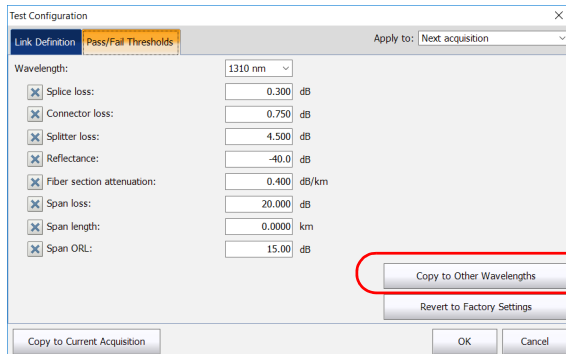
Test Configuration

Link Definition | Pass/Fail Thresholds

Apply to: Next acquisition

Wavelength: 1310 nm

Splice loss: 0.300 dB
Connector loss: 0.750 dB
Splitter loss: 4.500 dB
Reflectance: -40.0 dB
Fiber section attenuation: 0.400 dB/km
Span loss: 20.000 dB
Span length: 0.0000 km
Span ORL: 15.00 dB

Copy to Other Wavelengths

Revert to Factory Settings

Copy to Current Acquisition

OK

Cancel